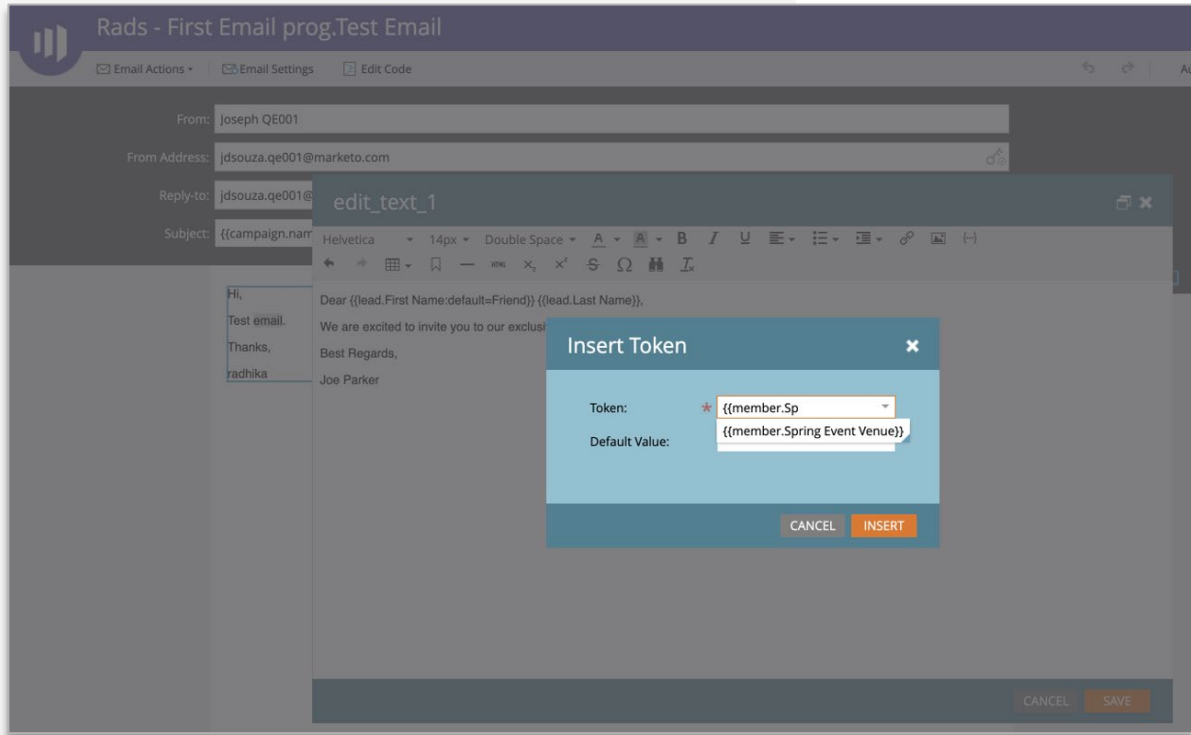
Rads - First Email prog.Test Email

Email Actions ▾ Email Settings Edit Code

Au

From: Joseph QE001

From Address: jdsouza.qe001@marketo.com

Reply-to: jdsouza.qe001@

Subject: {{campaign.nam

edit_text_1

Helvetica ▾ 14px ▾ Double Space ▾ A ▾ A ▾ B I U

HTML $x_2$ $x^2$ Ω $I_x$

Hi,

Test email.

Thanks,

radhika

Dear {{lead.First Name:default=Friend}} {{lead.Last Name}},

We are excited to invite you to our exclusi

Best Regards,

Joe Parker

Insert Token

Token: * {{member.Sp

{{member.Spring Event Venue}}

Default Value:

CANCEL INSERT

CANCEL SAVE